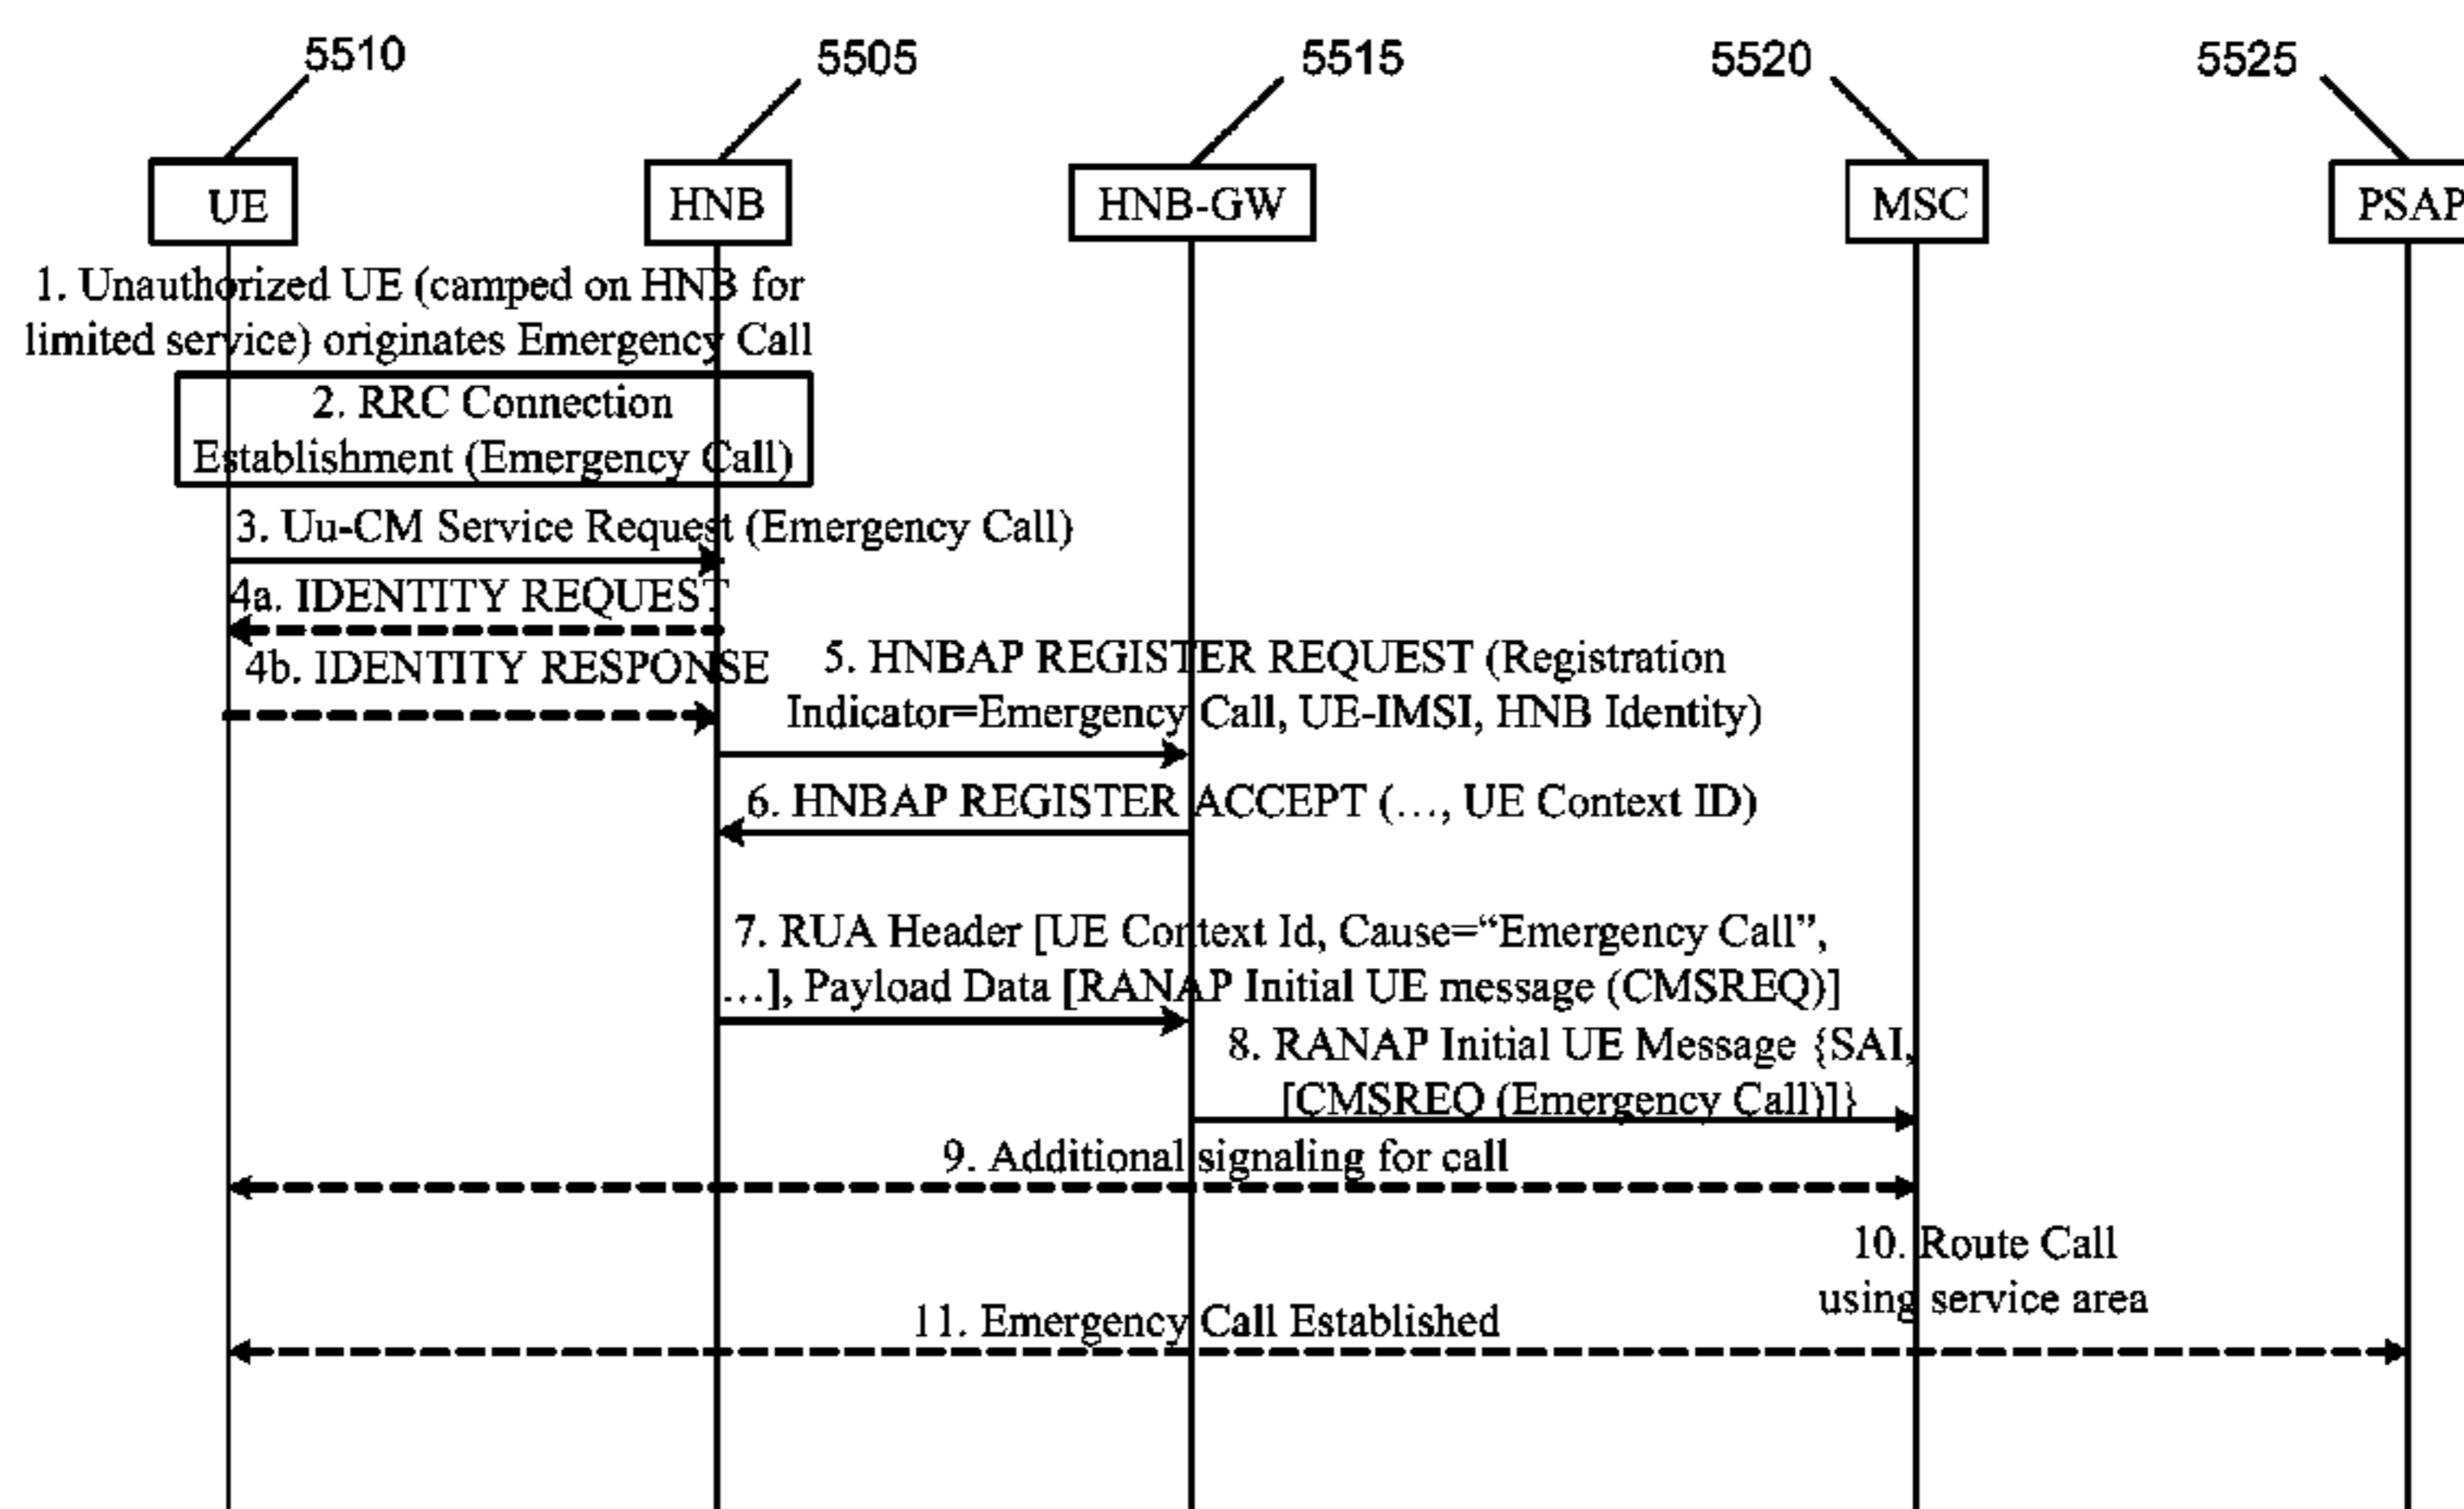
5510

5505

5515

5520

5525

UE

HNB

HNB-GW

MSC

PSAP

1. Unauthorized UE (camped on HNB for limited service) originates Emergency Call

2. RRC Connection Establishment (Emergency Call)

3. Uu-CM Service Request (Emergency Call)

4a. IDENTITY REQUEST

4b. IDENTITY RESPONSE

5. HNBAP REGISTER REQUEST (Registration Indicator=Emergency Call, UE-IMSI, HNB Identity)

6. HNBAP REGISTER ACCEPT (…, UE Context ID)

7. RUA Header [UE Context Id, Cause="Emergency Call", …], Payload Data [RANAP Initial UE message (CMSREQ)]

8. RANAP Initial UE Message {SAI, [CMSREQ (Emergency Call)]}

9. Additional signaling for call

10. Route Call using service area

11. Emergency Call Established